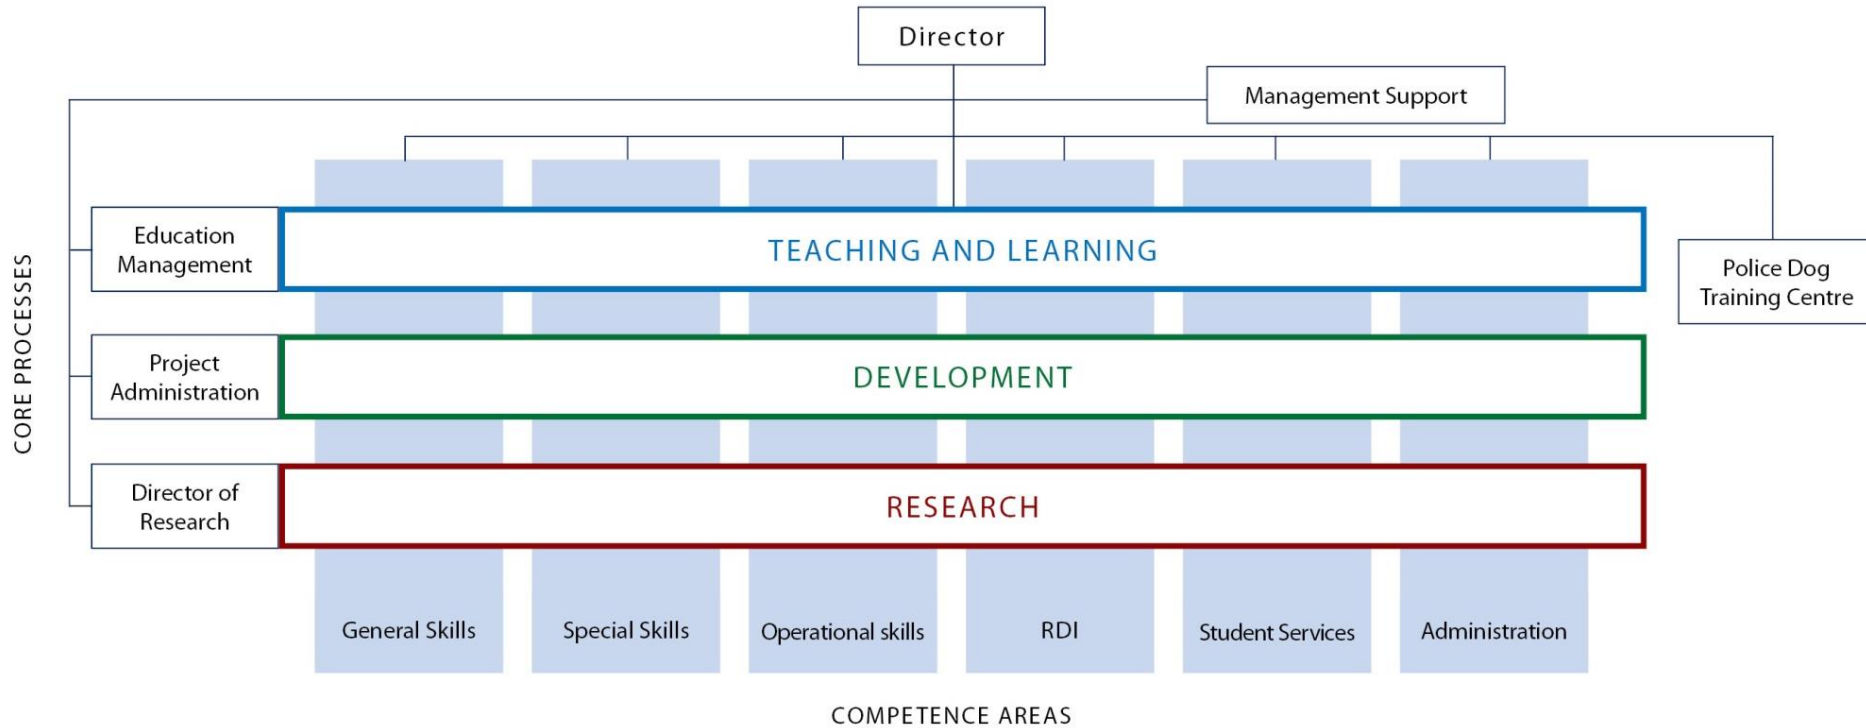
Director

Management Support

CORE PROCESSES

Education Management

TEACHING AND LEARNING

Police Dog Training Centre

Project Administration

DEVELOPMENT

Director of Research

RESEARCH

General Skills

Special Skills

Operational skills

RDI

Student Services

Administration

COMPETENCE AREAS